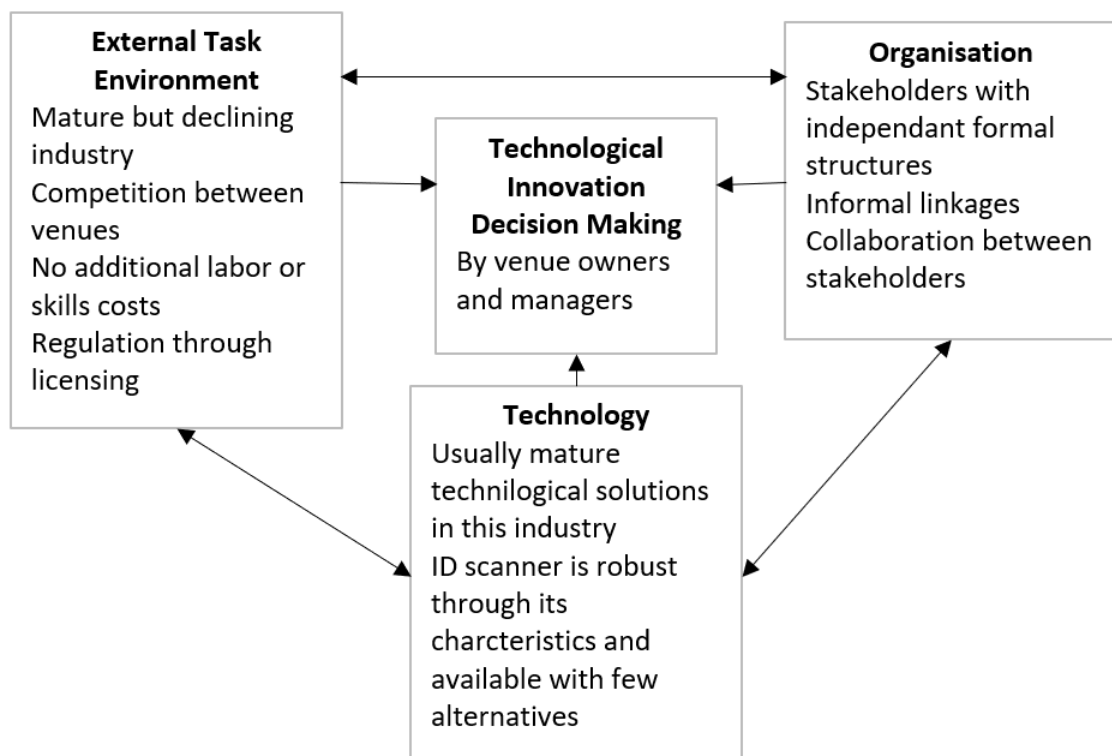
External Task Environment
Mature but declining industry
Competition between venues
No additional labor or skills costs
Regulation through licensing

Technological Innovation Decision Making
By venue owners and managers

Organisation
Stakeholders with independant formal structures
Informal linkages
Collaboration between stakeholders

Technology
Usually mature technilogical solutions in this industry
ID scanner is robust through its charcteristics and available with few alternatives